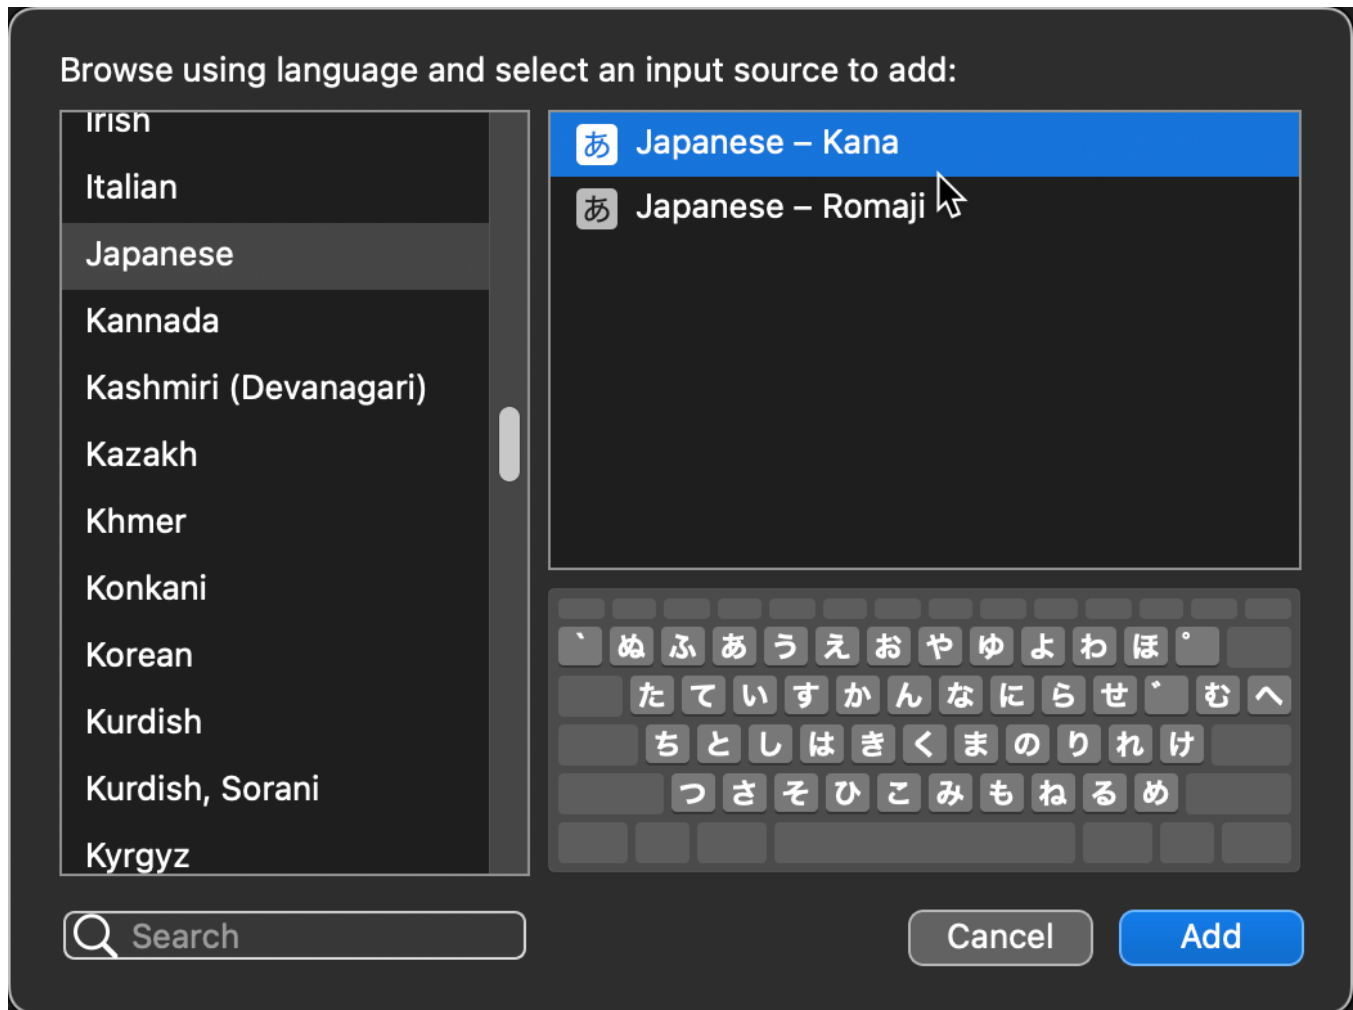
Browse using language and select an input source to add:

Irish
Italian
Japanese
Kannada
Kashmiri (Devanagari)
Kazakh
Khmer
Konkani
Korean
Kurdish
Kurdish, Sorani
Kyrgyz

あ Japanese – Kana
あ Japanese – Romaji

` ぬ ふ あ う え お や ゆ よ わ ほ ゜
た て い す か ん な に ら せ ゛ む へ
ち と し は き く ま の り れ け
つ さ そ ひ こ み も ね る め

Search

Cancel
Add